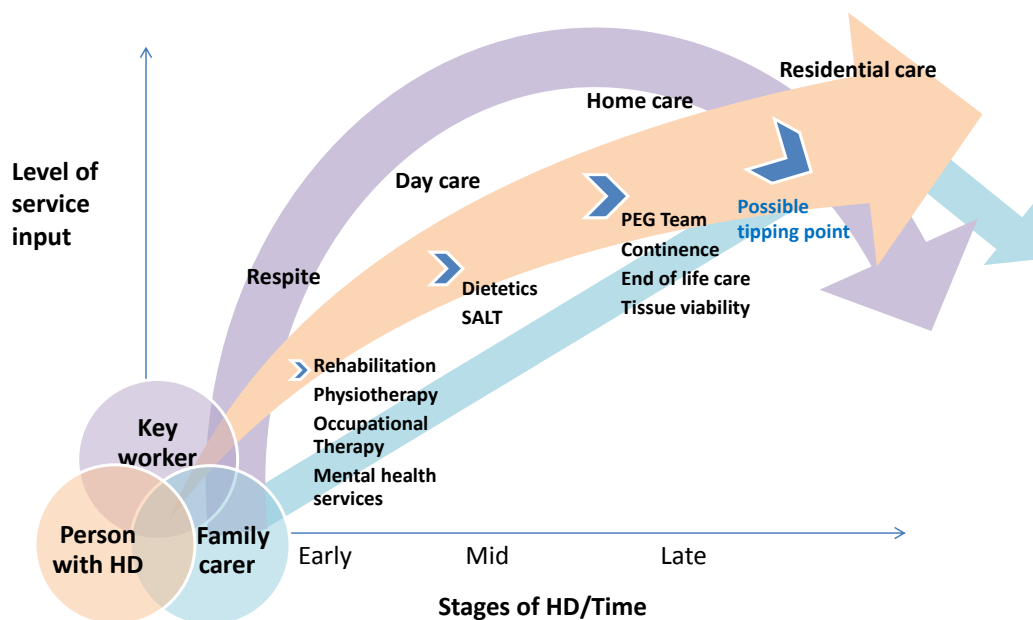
Level of service input

Residential care

Home care

Day care

Respite

Possible tipping point

PEG Team
Continence
End of life care
Tissue viability

Dietetics
SALT

Rehabilitation
Physiotherapy
Occupational Therapy
Mental health services

Key worker

Person with HD

Family carer

Early

Mid

Late

Stages of HD/Time